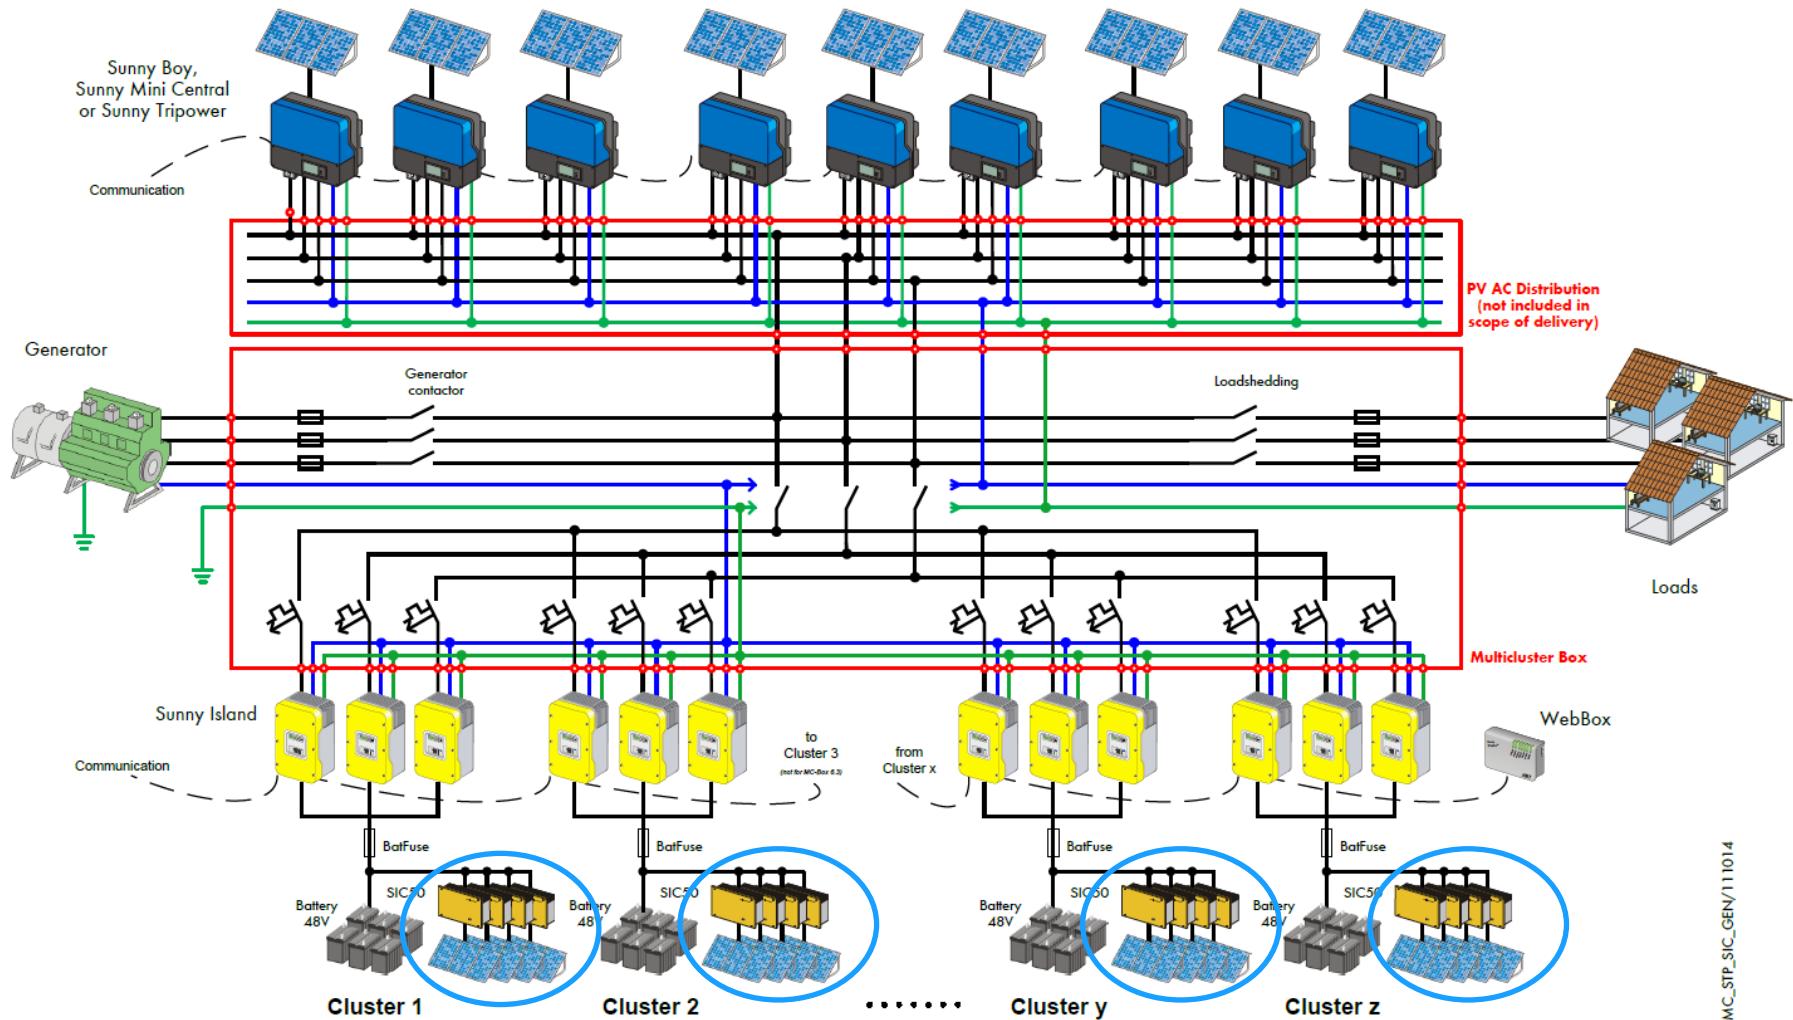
Sunny Boy,
Sunny Mini Central
or Sunny Tripower

Communication

PV AC Distribution
(not included in
scope of delivery)

Generator

Generator
contactor

Loadshedding

Loads

Multicluster Box

Sunny Island

Communication

to
Cluster 3
(not for MC-Box 6.3)

from
Cluster x

WebBox

BatFuse

BatFuse

BatFuse

BatFuse

Battery
48V

SIC50

Battery
48V

SIC50

Battery
48V

SIC50

Battery
48V

SIC50

Cluster 1

Cluster 2

.......

Cluster y

Cluster z

MC_STP_SIC_GEN/111014